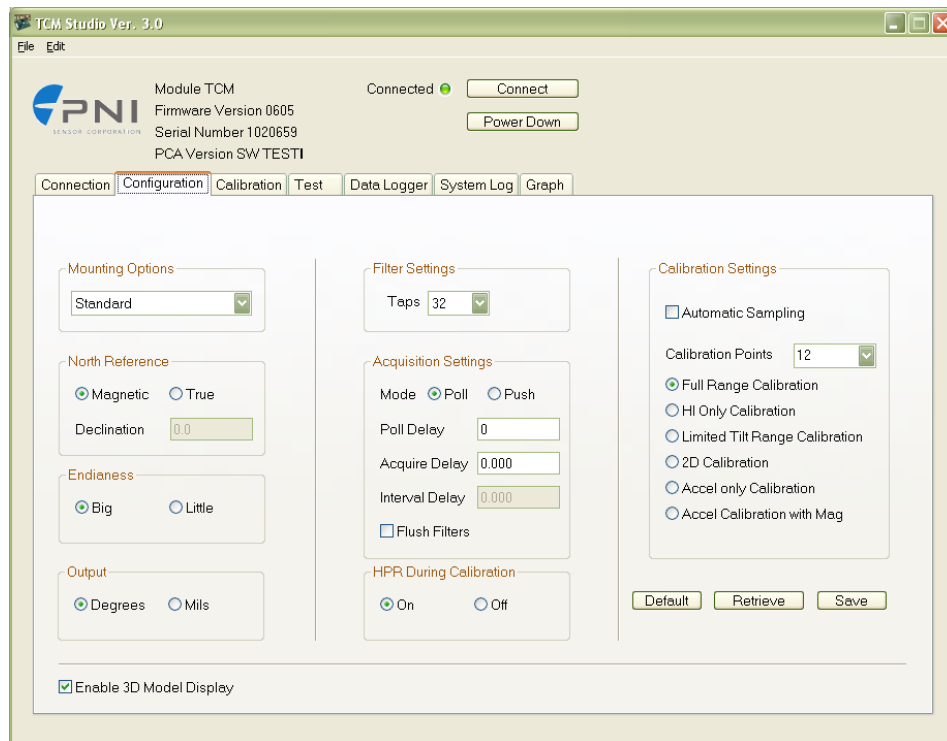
TCM Studio Ver. 3.0

File Edit

PNI SENSOR CORPORATION

Module TCM
Firmware Version 0605
Serial Number 1020659
PCA Version SW TESTI

Connected Connect

Power Down

Connection Configuration Calibration Test Data Logger System Log Graph

Mounting Options
Standard

North Reference
Magnetic True
Declination 0.0

Endianess
Big Little

Output
Degrees Mils

Filter Settings
Taps 32

Acquisition Settings
Mode Poll Push
Poll Delay 0
Acquire Delay 0.000
Interval Delay 0.000
Flush Filters

HPR During Calibration
On Off

Calibration Settings
Automatic Sampling
Calibration Points 12
Full Range Calibration
HI Only Calibration
Limited Tilt Range Calibration
2D Calibration
Accel only Calibration
Accel Calibration with Mag

Default Retrieve Save

Enable 3D Model Display